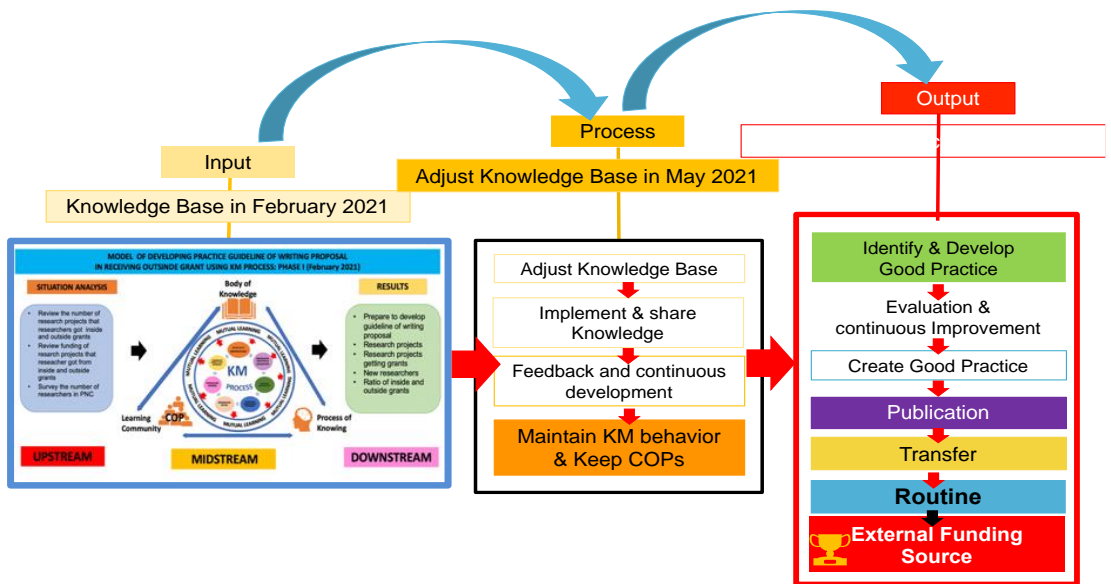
Input

Knowledge Base in February 2021

Process

Adjust Knowledge Base in May 2021

Output

MODEL OF DEVELOPING PRACTICE GUIDELINE OF WRITING PROPOSAL IN RECEIVING OUTSINDE GRANT USING KM PROCESS: PHASE I (February 2021)

SITUATION ANALYSIS

• Review the number of research projects that researchers got inside and outside grants
• Review funding of research projects that reseacher got from inside and outside grants
• Survey the number of researchers in PNC

Body of Knowledge

KM PROCESS

MUTUAL LEARNING

COP

Learning Community

Process of Knowing

RESULTS

• Prepare to develop guideline of writing proposal
• Research projects
• Research projects getting grants
• New researchers
• Ratio of inside and outside grants

UPSTREAM

MIDSTREAM

DOWNSTREAM

Adjust Knowledge Base

Implement & share Knowledge

Feedback and continuous development

Maintain KM behavior & Keep COPs

Identify & Develop Good Practice

Evaluation & continuous Improvement

Create Good Practice

Publication

Transfer

Routine

External Funding Source